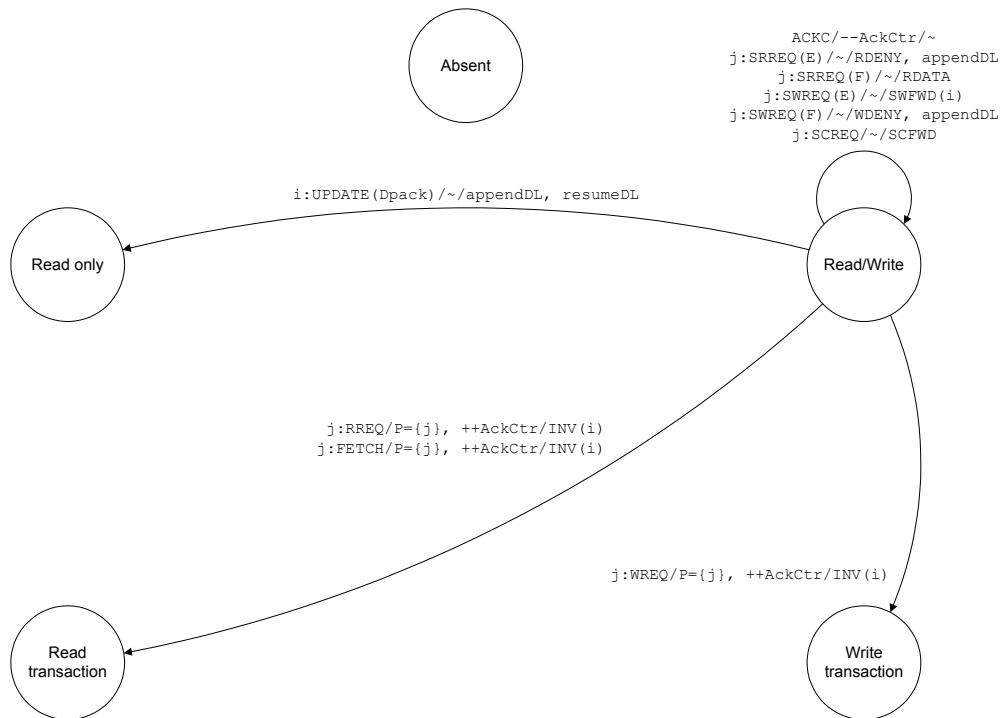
Absent

ACKC/--AckCtr/~
j:SRREQ(E)/~/RDENY, appendDL
j:SRREQ(F)/~/RDATA
j:SWREQ(E)/~/SWFWD(i)
j:SWREQ(F)/~/WDENY, appendDL
j:SCREQ/~/SCFWD

i:UPDATE(Dpack)/~/appendDL, resumeDL

Read only

Read/Write

j:RREQ/P={j}, ++AckCtr/INV(i)
j:FETCH/P={j}, ++AckCtr/INV(i)

j:WREQ/P={j}, ++AckCtr/INV(i)

Read transaction

Write transaction